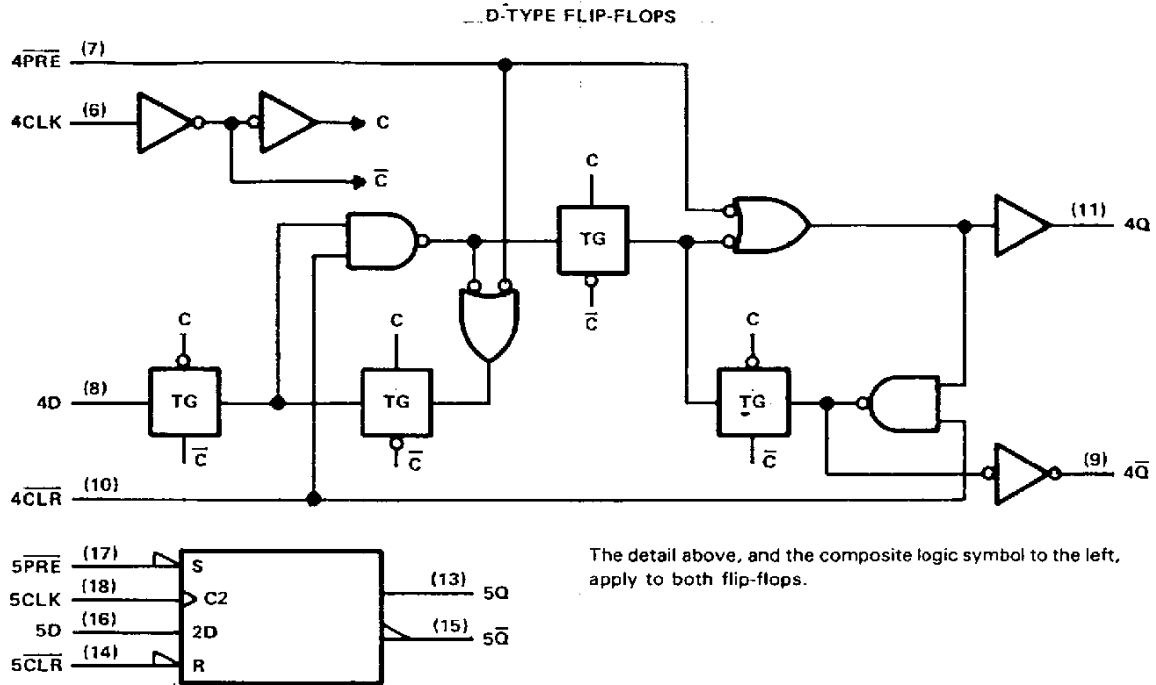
D-TYPE FLIP-FLOPS

$4\overline{PRE}$ (7)

4CLK (6)

C

$\overline{C}$

C

TG

$\overline{C}$

(11) 4Q

C

C

C

4D (8)

TG

TG

TG

$\overline{C}$

$\overline{C}$

$\overline{C}$

(9) $4\overline{Q}$

$4\overline{CLR}$ (10)

$5\overline{PRE}$ (17) S

5CLK (18) C2

5D (16) 2D

$5\overline{CLR}$ (14) R

(13) 5Q

(15) $5\overline{Q}$

The detail above, and the composite logic symbol to the left, apply to both flip-flops.